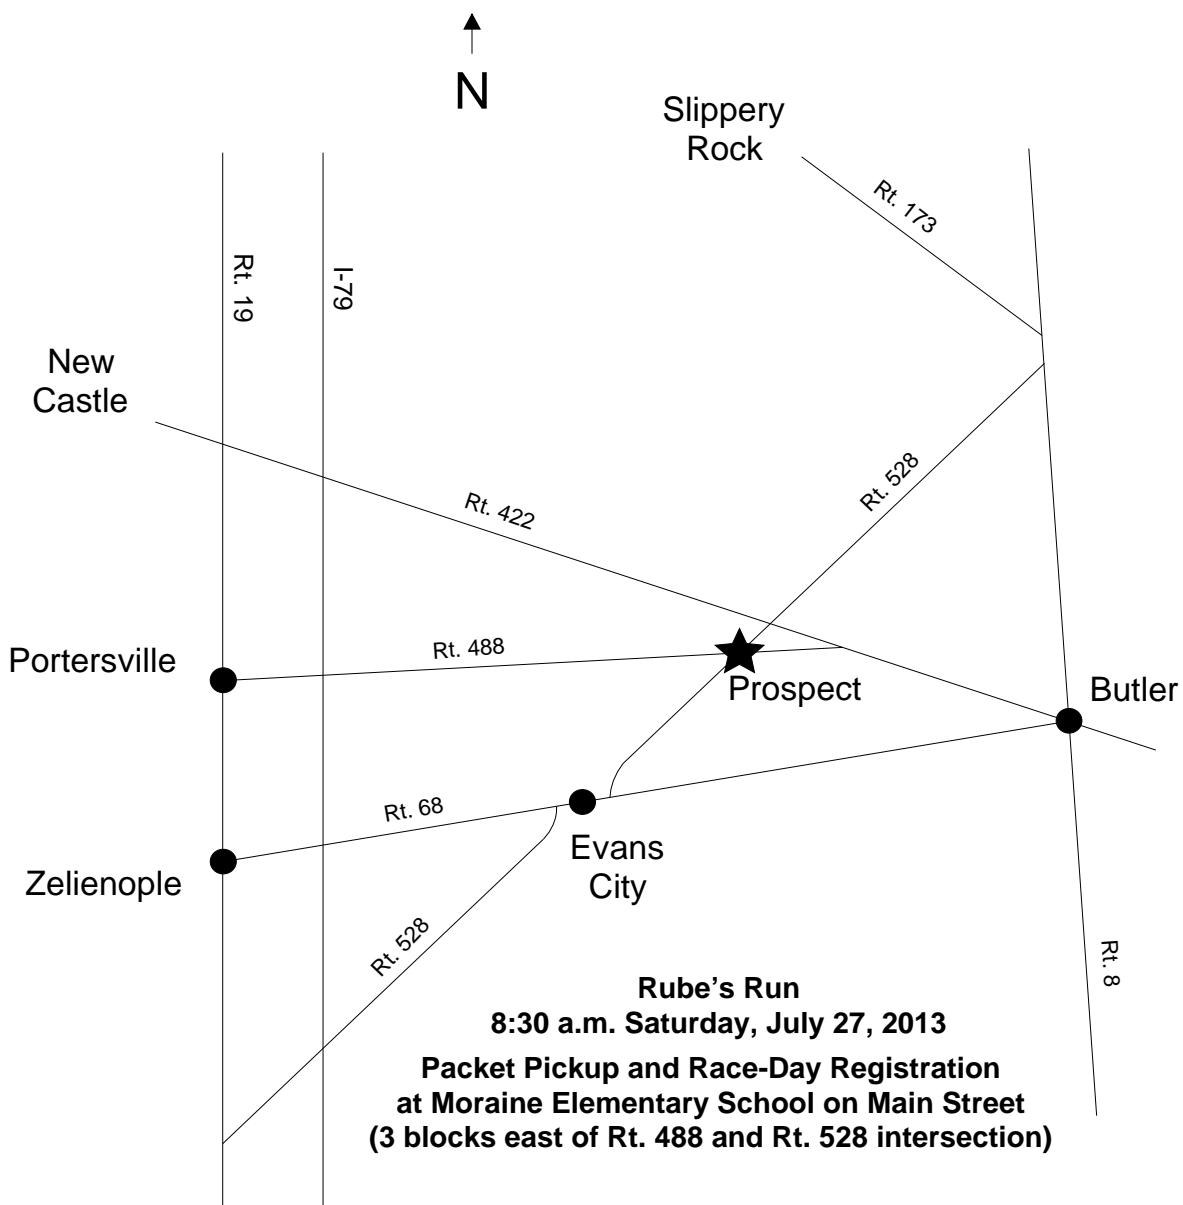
N

Slippery Rock

Rt. 173

Rt. 19

I-79

New Castle

Rt. 528

Rt. 422

Portersville

Rt. 488

Prospect

Butler

Rt. 68

Zelienople

Evans City

Rt. 528

Rt. 8

**Rube's Run**
**8:30 a.m. Saturday, July 27, 2013**
**Packet Pickup and Race-Day Registration at Moraine Elementary School on Main Street (3 blocks east of Rt. 488 and Rt. 528 intersection)**